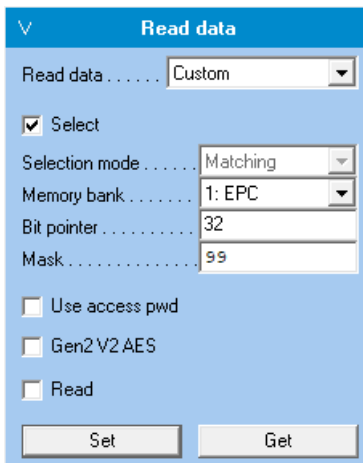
V Read data

Read data . . . . . . Custom

Select

Selection mode . . . . . . Matching

Memory bank . . . . . . . 1: EPC

Bit pointer . . . . . . . . . . 32

Mask . . . . . . . . . . . . . . 99

Use access pwd

Gen2 V2 AES

Read

Set

Get